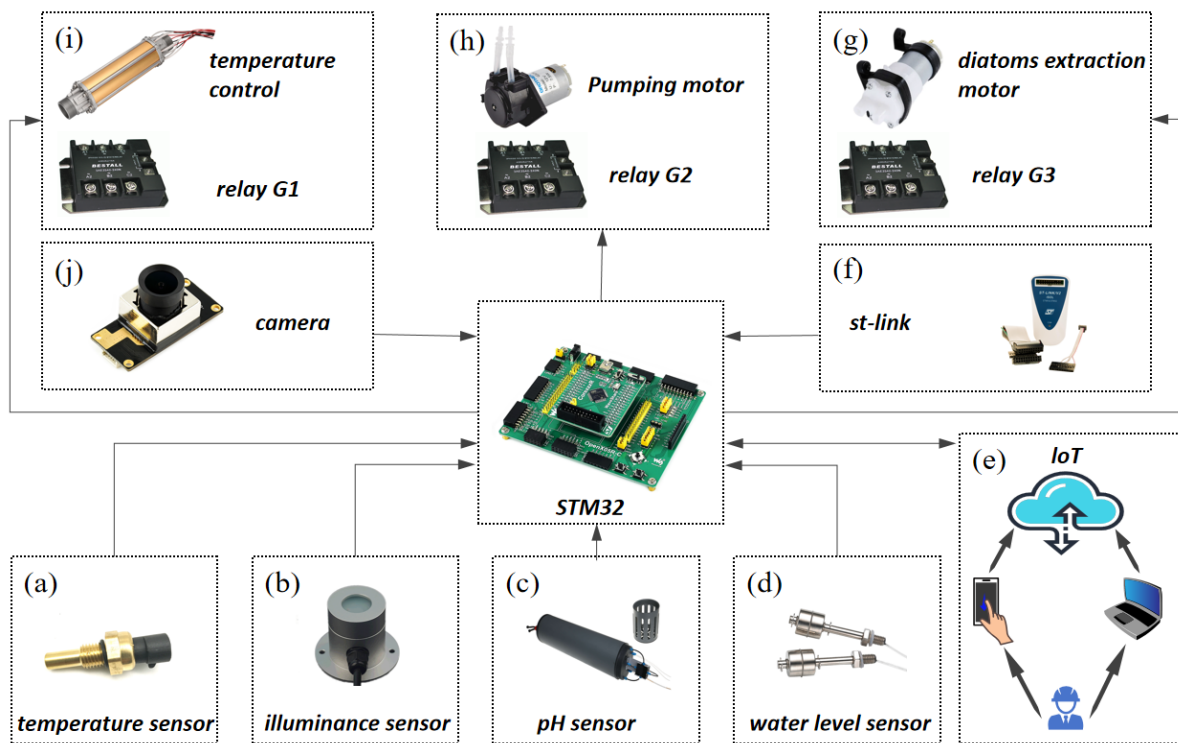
(i)
temperature control
BESTALL
relay G1

(h)
Pumping motor
BESTALL
relay G2

(g)
diatoms extraction motor
BESTALL
relay G3

(j)
camera

STM32

(f)
st-link

(e)
IoT

(a)
temperature sensor

(b)
illuminance sensor

(c)
pH sensor

(d)
water level sensor